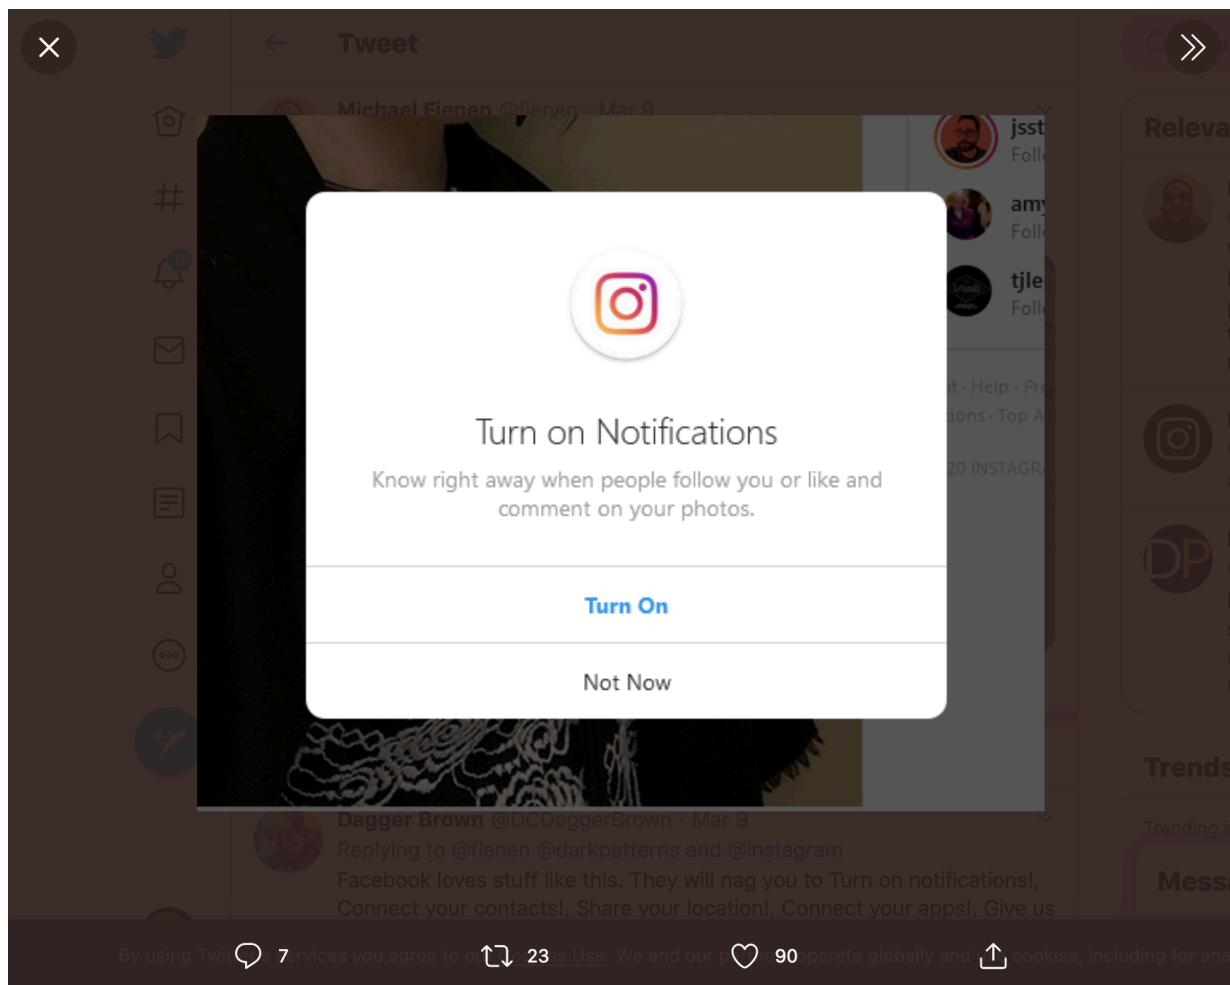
Tweet

Michael Fienen @fienen · Mar 9

jsst
Foll
amy
Foll
tjle
Foll

t · Help · Pr
ions · Top A
20 INSTAGR

Turn on Notifications

Know right away when people follow you or like and comment on your photos.

Turn On

Not Now

Relev

Trends
Trending

Mess

Dagger Brown @DCDaggerBrown · Mar 9
Replying to @fienen @darkpatterns and @instagram
Facebook loves stuff like this. They will nag you to Turn on notifications!, Connect your contacts!, Share your location!, Connect your apps!, Give us

By using Twi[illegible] services you agree to o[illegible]s Use. We and our p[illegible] operate globally and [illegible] cookies, including for an

7 23 90